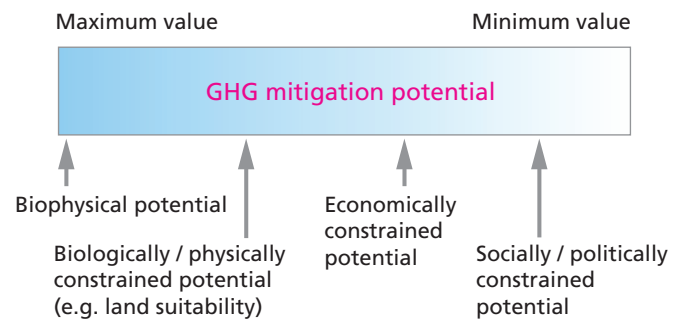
Maximum value

Minimum value

GHG mitigation potential

Biophysical potential

Biologically / physically constrained potential (e.g. land suitability)

Economically constrained potential

Socially / politically constrained potential